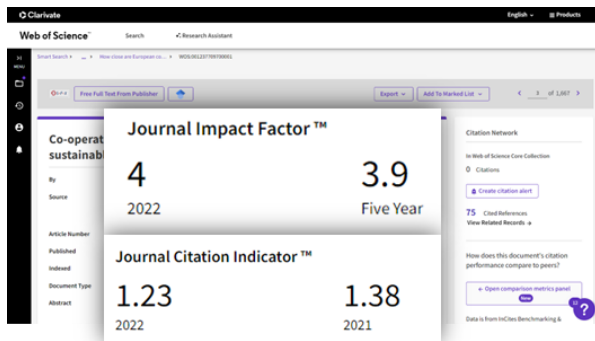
Clarivate

English ⌄ Products

Web of Science™ Search Research Assistant

MENU

Smart Search › ... › How close are European co... › WOS:001237709700001

Free Full Text From Publisher

Export ⌄ Add To Marked List ⌄

‹ 3 of 1,667 ›

Co-operat
sustainab

By

Source

Article Number

Published

Indexed

Document Type

Abstract

Journal Impact Factor ™

4
2022

3.9
Five Year

Journal Citation Indicator ™

1.23
2022

1.38
2021

Citation Network

In Web of Science Core Collection

0 Citations

Create citation alert

75 Cited References

View Related Records →

How does this document's citation performance compare to peers?

Open comparison metrics panel

New

Data is from InCites Benchmarking &

?